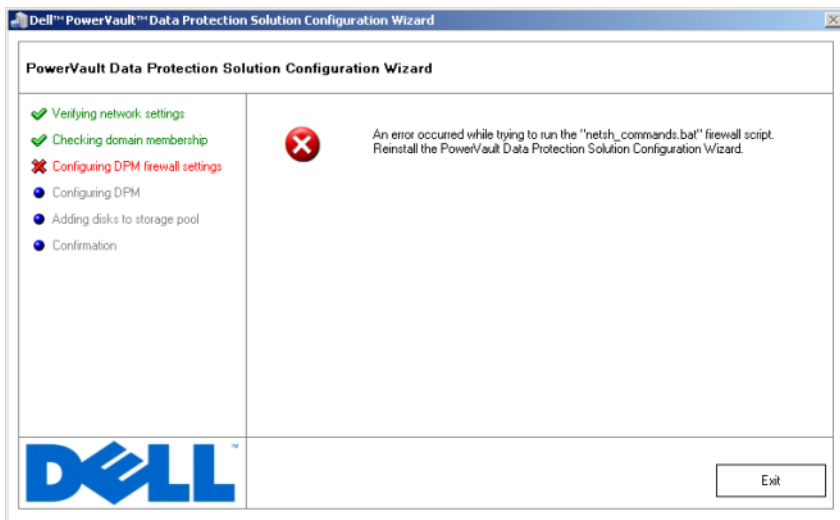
Dell™ PowerVault™ Data Protection Solution Configuration Wizard

PowerVault Data Protection Solution Configuration Wizard

Verifying network settings
Checking domain membership
Configuring DPM firewall settings
Configuring DPM
Adding disks to storage pool
Confirmation

An error occurred while trying to run the "netsh_commands.bat" firewall script. Reinstall the PowerVault Data Protection Solution Configuration Wizard.

DELL™

Exit